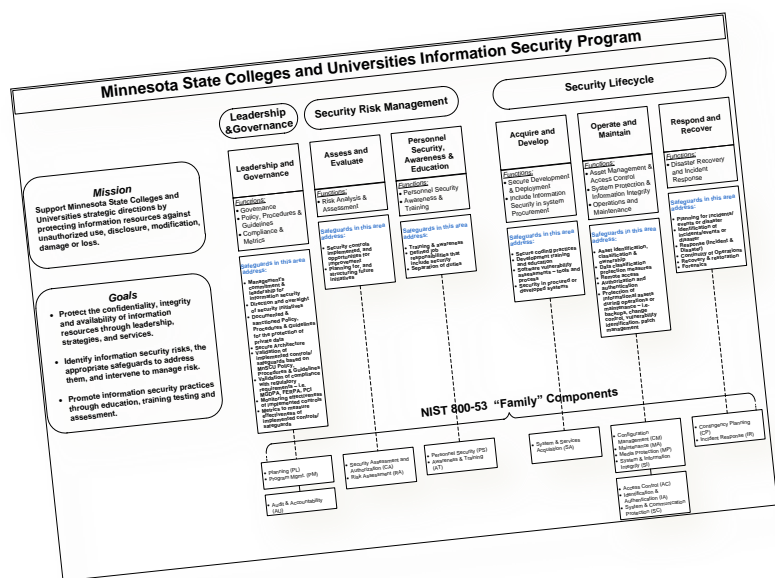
Minnesota State Colleges and Universities Information Security Program

Leadership &Governance

Security Risk Management

Security Lifecycle

Mission

Support Minnesota State Colleges and Universities strategic directions by protecting information resources against unauthorized use, disclosure, modification, damage or loss.

Goals

• Protect the confidentiality, integrity and availability of information resources through leadership, strategies, and services.

• Identify information security risks, the appropriate safeguards to address them, and intervene to manage risk.

• Promote information security practices through education, training testing and assessment.

Leadership and Governance

Functions:
• Governance
• Policy, Procedures & Guidelines
• Compliance & Metrics

Safeguards in this area address:
• Management's commitment & leadership for information security
• Direction and oversight of security initiatives
• Documented & sanctioned Policy, Procedures & Guidelines for the protection of private data
• Secure Architecture
• Validation of implemented controls/ safeguards based on MnSCU Policy, Procedures & Guidelines
• Validation of compliance with regulatory requirements – i.e. MGDPA, FERPA, PCI
• Monitoring effectiveness of implemented controls
• Metrics to measure effectiveness of implemented controls/ safeguards

Assess and Evaluate

Functions:
• Risk Analysis & Assessment

Safeguards in this area address:
• Security controls implemented, and opportunities for improvement
• Planning for, and structuring future initiatives

Personnel Security, Awareness & Education

Functions:
• Personnel Security
• Awareness & Training

Safeguards in this area address:
• Training & awareness
• Defined job responsibilities that include security
• Separation of duties

Acquire and Develop

Functions:
• Secure Development & Deployment
• Include Information Security in System Procurement

Safeguards in this area address:
• Secure coding practices
• Development training and education
• Software vulnerability assessments – tools and process
• Security in procured or developed systems

Operate and Maintain

Functions:
• Asset Management & Access Control
• System Protection & Information Integrity
• Operations and Maintenance

Safeguards in this area address:
• Asset identification, classification & ownership
• Data classification protection measures
• Remote access
• Authorization and authentication
• Protection of informational assets during operational or maintenance – i.e. backup, change control, vulnerability identification, patch management

Respond and Recover

Functions:
• Disaster Recovery and Incident Response

Safeguards in this area address:
• Planning for incidents/ events or disaster
• Notification of incidents/events or disaster
• Response (Incident & Disaster)
• Continuity of Operations
• Recovery & restoration
• Forensics

NIST 800-53 "Family" Components

• Planning (PL)
• Program Mgmt. (PM)

• Audit & Accountability (AU)

• Security Assessment and Authorization (CA)
• Risk Assessment (RA)

• Personnel Security (PS)
• Awareness & Training (AT)

• System & Services Acquisition (SA)

• Configuration Management (CM)
• Maintenance (MA)
• Media Protection (MP)
• System & Information Integrity (SI)

• Access Control (AC)
• Identification & Authentication (IA)
• System & Communication Protection (SC)

• Contingency Planning (CP)
• Incident Response (IR)